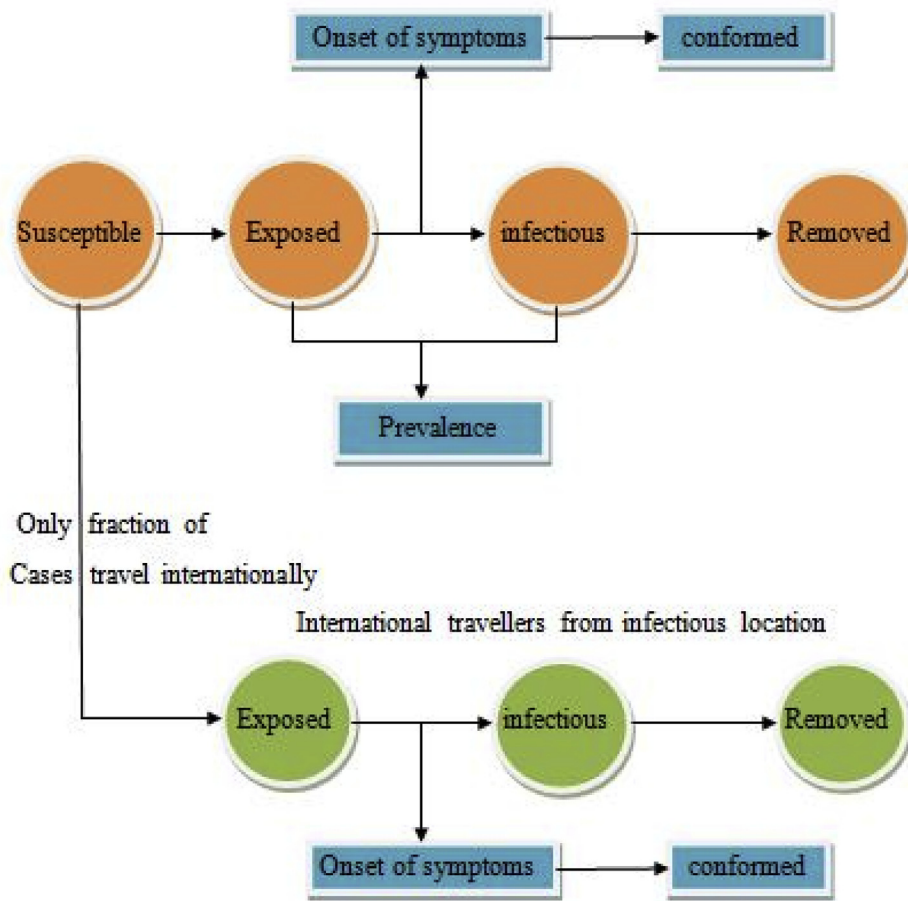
Onset of symptoms

conformed

Susceptible

Exposed

infectious

Removed

Prevalence

Only fraction of Cases travel internationally

International travellers from infectious location

Exposed

infectious

Removed

Onset of symptoms

conformed